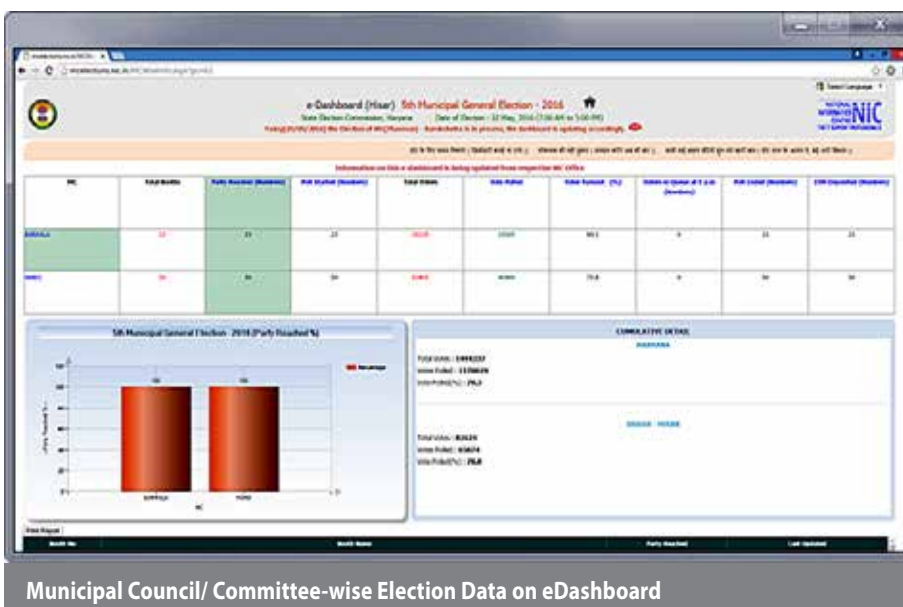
e-Dashboard (Hisar) 5th Municipal General Election - 2016

State Election Commission, Haryana Date of Election : 22 May, 2016 (7:00 AM to 5:00 PM)

Select Language

NIC

Information on this e-dashboard is being updated from respective NIC Office

| MC | Total Booths | Party Reached (Numbers) | Poll Started (Numbers) | Total Voters | Vote Polled | Voter Turnout (%) | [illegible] | Poll Ended (Numbers) | EVM Deposited (Numbers) |
|---|---|---|---|---|---|---|---|---|---|
| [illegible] | 23 | 23 | 23 | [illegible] | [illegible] | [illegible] | 0 | 23 | 23 |
| HANSI | 56 | 56 | 56 | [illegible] | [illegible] | 75.8 | 0 | 56 | 56 |

5th Municipal General Election - 2016 (Party Reached %)

Percentage

100 100

Party Reached %

MC

CUMULATIVE DETAIL

HARYANA

Total Voters : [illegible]
Votes Polled : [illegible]
Vote Polled(%) : 75.3

DISAR - HISAR

Total Voters : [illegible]
Votes Polled : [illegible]
Vote Polled(%) : 75.8

Print Report

Booth No | Booth Name | Party Reached | Last Updated

Municipal Council/ Committee-wise Election Data on eDashboard